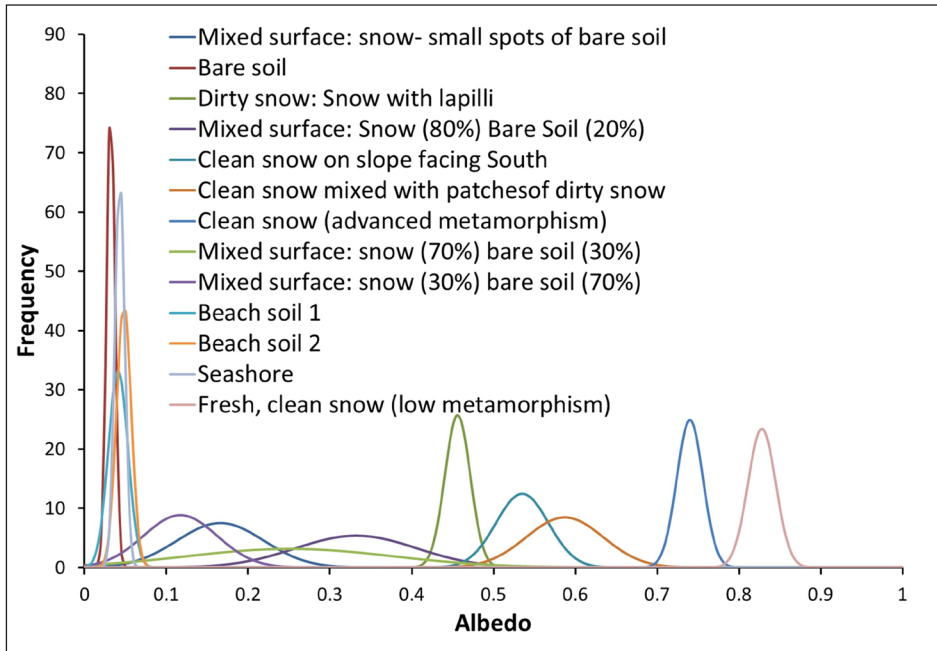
90
80
70
60
50
40
30
20
10
0

Frequency

Mixed surface: snow- small spots of bare soil
Bare soil
Dirty snow: Snow with lapilli
Mixed surface: Snow (80%) Bare Soil (20%)
Clean snow on slope facing South
Clean snow mixed with patchesof dirty snow
Clean snow (advanced metamorphism)
Mixed surface: snow (70%) bare soil (30%)
Mixed surface: snow (30%) bare soil (70%)
Beach soil 1
Beach soil 2
Seashore
Fresh, clean snow (low metamorphism)

0 0.1 0.2 0.3 0.4 0.5 0.6 0.7 0.8 0.9 1

Albedo